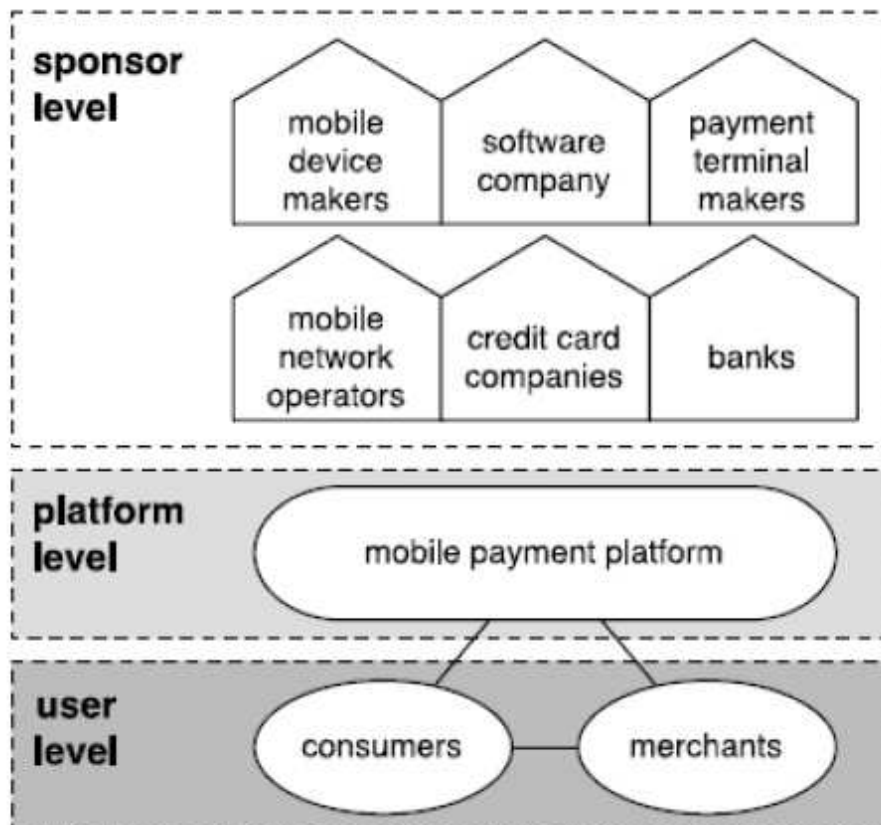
sponsor level

mobile device makers

software company

payment terminal makers

mobile network operators

credit card companies

banks

platform level

mobile payment platform

user level

consumers

merchants